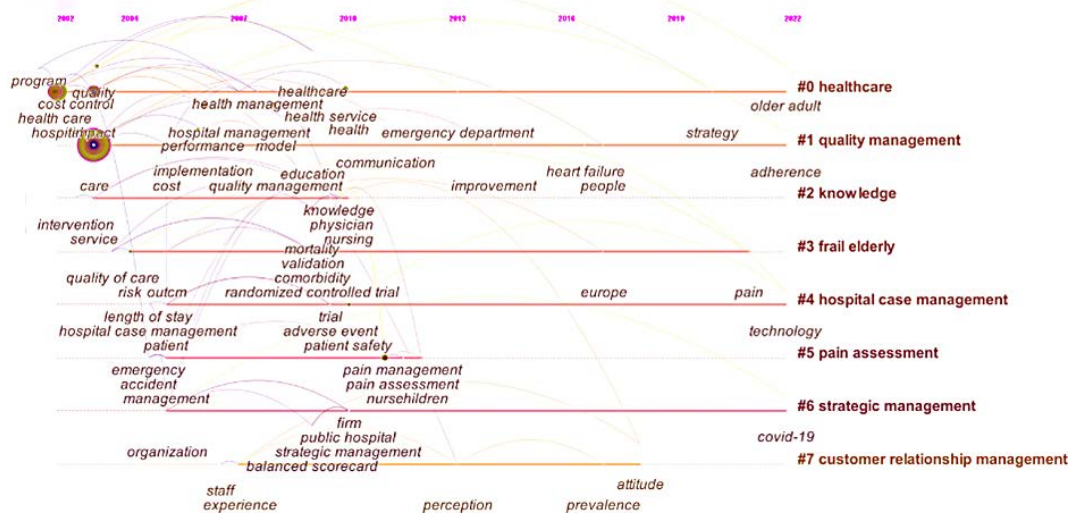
2002 2004 2007 2010 2013 2016 2019 2022

program
quality
cost control
health care
hospitimpact
healthcare
health management
health service
hospital management
health
performance model
emergency department
strategy
older adult
#0 healthcare
#1 quality management

implementation
communication
education
care
cost
quality management
improvement
heart failure
people
adherence
#2 knowledge

intervention
service
knowledge
physician
nursing
mortality
#3 frail elderly

validation
comorbidity
quality of care
risk outcm
randomized controlled trial
europe
pain
#4 hospital case management

length of stay
trial
hospital case management
adverse event
patient
patient safety
technology
#5 pain assessment

emergency
accident
management
pain management
pain assessment
nursehildren
#6 strategic management

firm
public hospital
organization
strategic management
balanced scorecard
covid-19
#7 customer relationship management

staff
experience
perception
attitude
prevalence